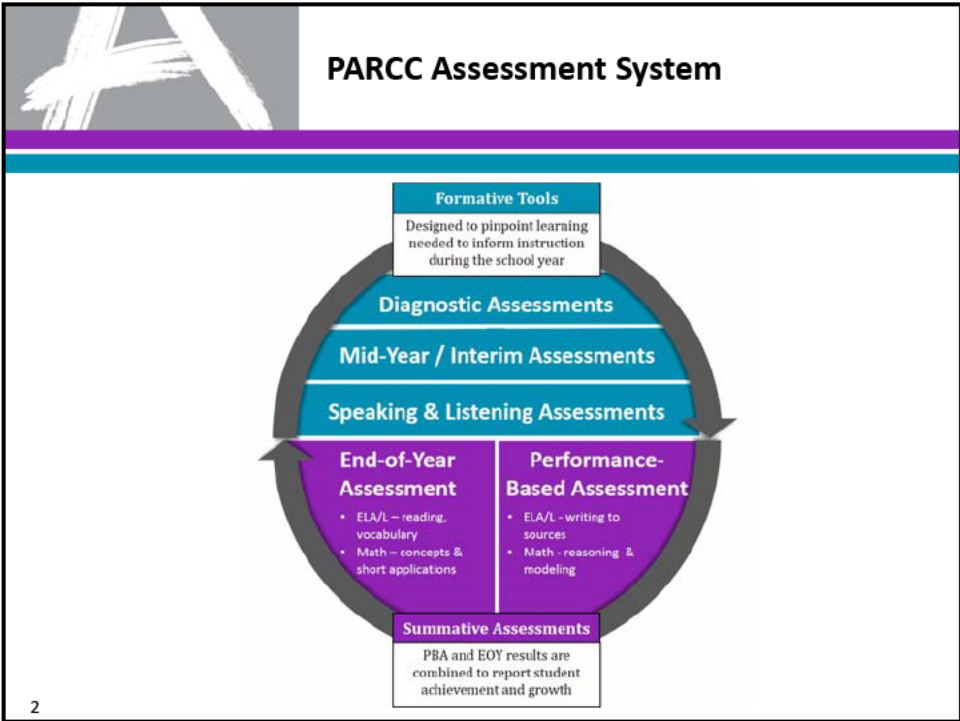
PARCC Assessment System

Formative Tools

Designed to pinpoint learning needed to inform instruction during the school year

Diagnostic Assessments

Mid-Year / Interim Assessments

Speaking & Listening Assessments

End-of-Year Assessment

- ELA/L – reading, vocabulary
- Math – concepts & short applications

Performance-Based Assessment

- ELA/L - writing to sources
- Math - reasoning & modeling

Summative Assessments

PBA and EOY results are combined to report student achievement and growth

2